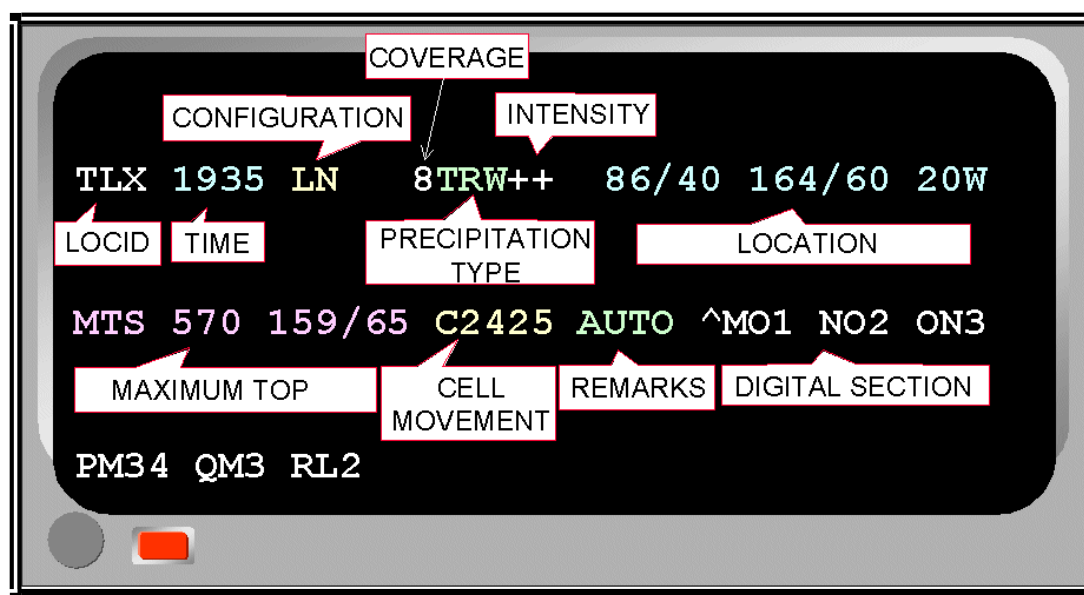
COVERAGE

CONFIGURATION

INTENSITY

TLX 1935 LN 8TRW++ 86/40 164/60 20W

LOCID

TIME

PRECIPITATION TYPE

LOCATION

MTS 570 159/65 C2425 AUTO ^MO1 NO2 ON3

MAXIMUM TOP

CELL MOVEMENT

REMARKS

DIGITAL SECTION

PM34 QM3 RL2